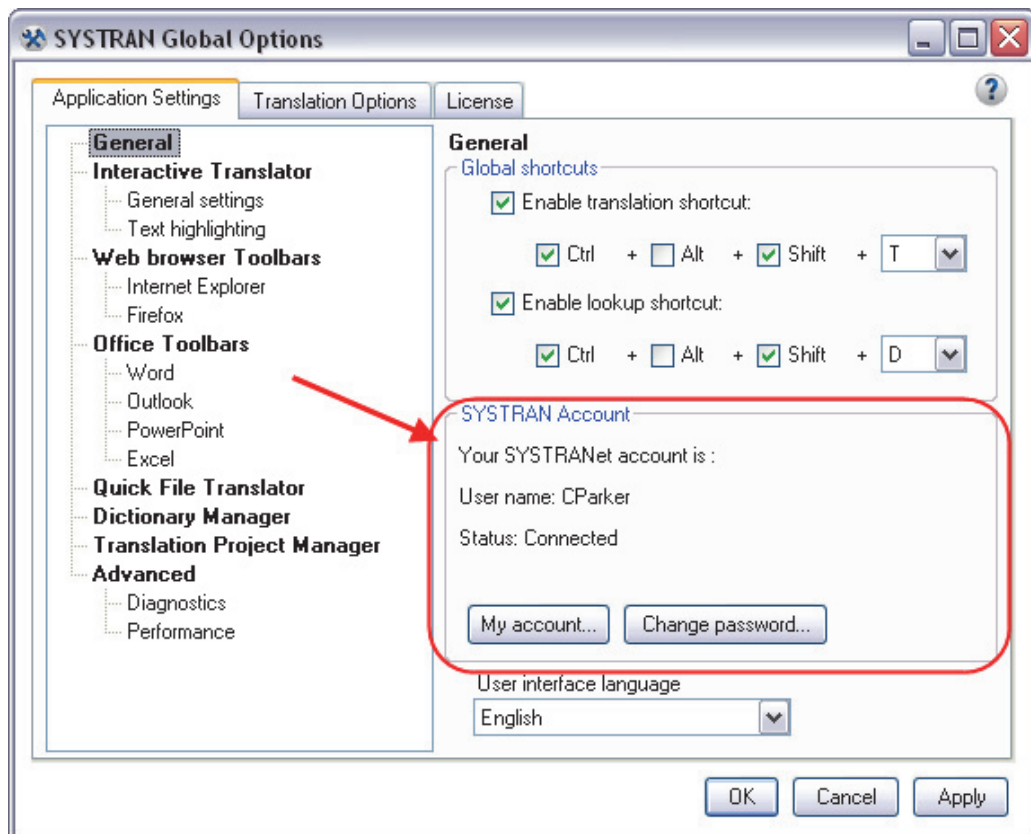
SYSTRAN Global Options

Application Settings | Translation Options | License

?

General
Interactive Translator
General settings
Text highlighting
Web browser Toolbars
Internet Explorer
Firefox
Office Toolbars
Word
Outlook
PowerPoint
Excel
Quick File Translator
Dictionary Manager
Translation Project Manager
Advanced
Diagnostics
Performance

General
Global shortcuts
Enable translation shortcut:
Ctrl + Alt + Shift + T
Enable lookup shortcut:
Ctrl + Alt + Shift + D

SYSTRAN Account
Your SYSTRANet account is :
User name: CParker
Status: Connected

My account... Change password...

User interface language
English

OK Cancel Apply